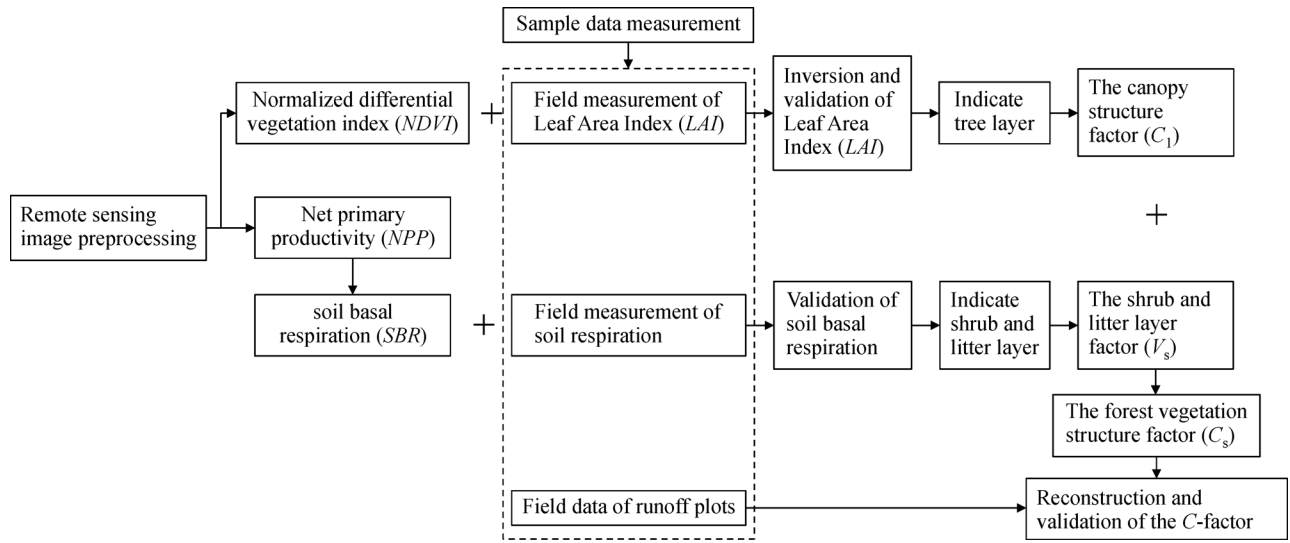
Sample data measurement

Remote sensing image preprocessing

Normalized differential vegetation index (NDVI)

+

Field measurement of Leaf Area Index (LAI)

Inversion and validation of Leaf Area Index (LAI)

Indicate tree layer

The canopy structure factor ($C_1$)

+

Net primary productivity (NPP)

soil basal respiration (SBR)

+

Field measurement of soil respiration

Validation of soil basal respiration

Indicate shrub and litter layer

The shrub and litter layer factor ($V_s$)

The forest vegetation structure factor ($C_s$)

Field data of runoff plots

Reconstruction and validation of the C-factor